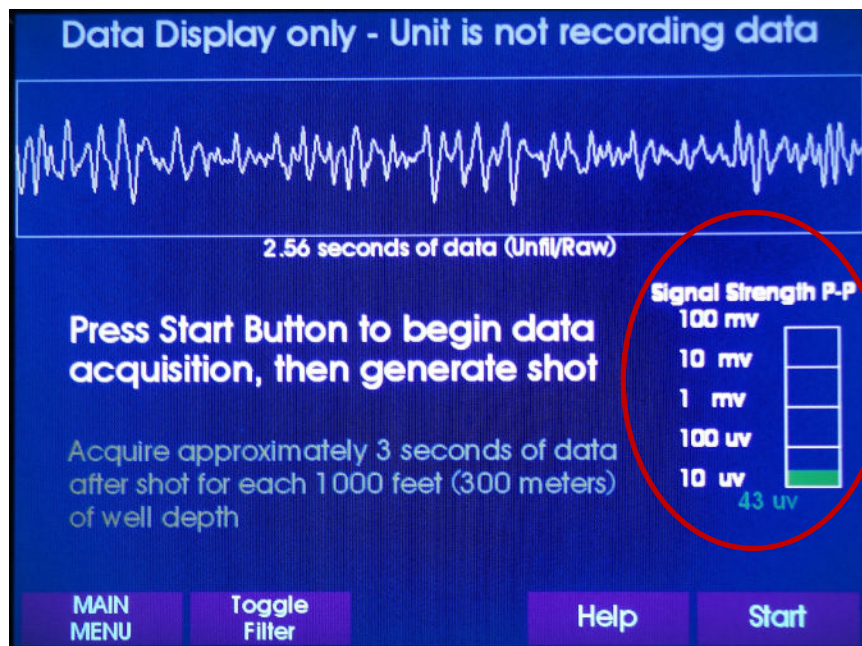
Data Display only - Unit is not recording data

2.56 seconds of data (Unfil/Raw)

Press Start Button to begin data acquisition, then generate shot

Acquire approximately 3 seconds of data after shot for each 1000 feet (300 meters) of well depth

Signal Strength P-P
100 mv
10 mv
1 mv
100 uv
10 uv
43 uv

MAIN MENU
Toggle Filter
Help
Start